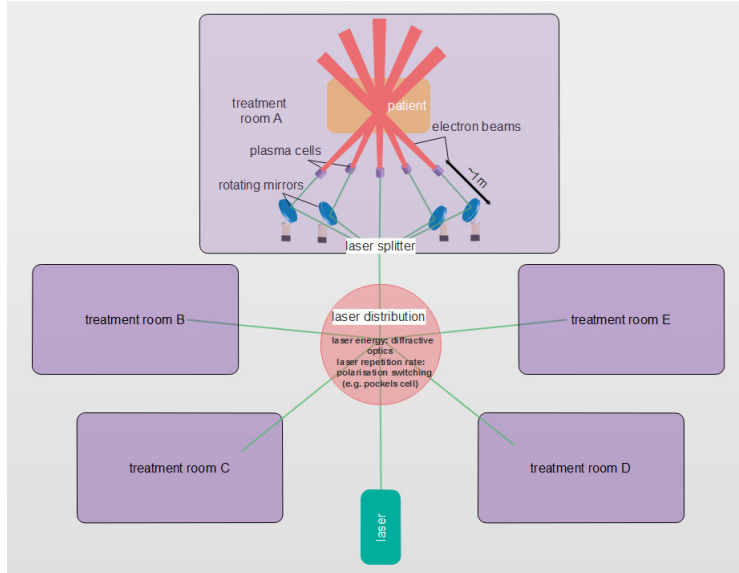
treatment room A

patient

electron beams

plasma cells

~1 m

rotating mirrors

laser splitter

treatment room B

laser distribution

laser energy: diffractive optics
laser repetition rate: polarisation switching (e.g. pockels cell)

treatment room E

treatment room C

treatment room D

laser